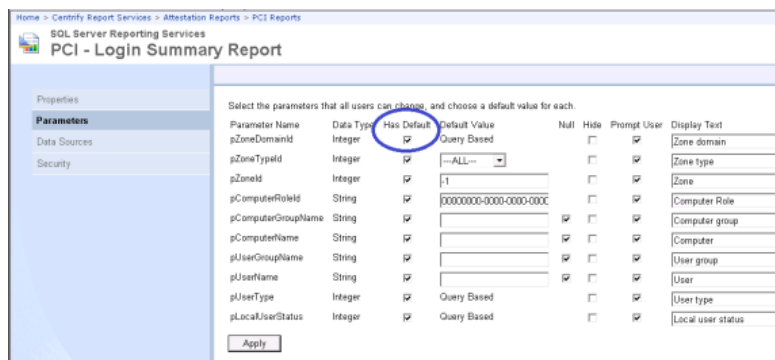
Home > Centrify Report Services > Attestation Reports > PCI Reports

SQL Server Reporting Services
PCI - Login Summary Report

Properties
Parameters
Data Sources
Security

Select the parameters that all users can change, and choose a default value for each.

| Parameter Name | Data Type | Has Default | Default Value | Null | Hide | Prompt User | Display Text |
|---|---|---|---|---|---|---|---|
| pZoneDomainId | Integer | ☑ | Query Based | | ☐ | ☑ | Zone domain |
| pZoneTypeId | Integer | ☑ | ---ALL--- | | ☐ | ☑ | Zone type |
| pZoneId | Integer | ☑ | -1 | | ☐ | ☑ | Zone |
| pComputerRoleId | String | ☑ | 00000000-0000-0000-000C | | ☐ | ☑ | Computer Role |
| pComputerGroupName | String | ☑ | | ☑ | ☐ | ☑ | Computer group |
| pComputerName | String | ☑ | | ☑ | ☐ | ☑ | Computer |
| pUserGroupName | String | ☑ | | ☑ | ☐ | ☑ | User group |
| pUserName | String | ☑ | | ☑ | ☐ | ☑ | User |
| pUserType | Integer | ☑ | Query Based | | ☐ | ☑ | User type |
| pLocalUserStatus | Integer | ☑ | Query Based | | ☐ | ☑ | Local user status |

Apply